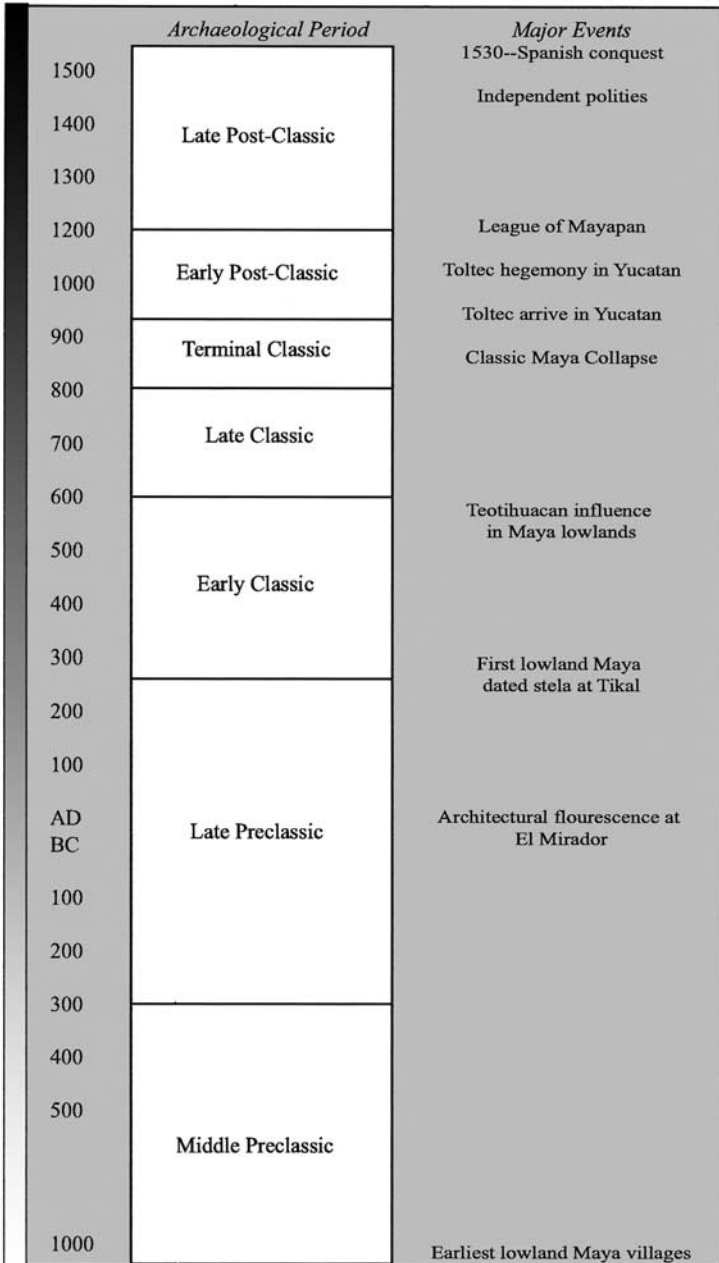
Archaeological Period

Major Events

1530--Spanish conquest

1500

Independent polities

1400

Late Post-Classic

1300

1200

League of Mayapan

Early Post-Classic

Toltec hegemony in Yucatan

1000

Toltec arrive in Yucatan

900

Terminal Classic

Classic Maya Collapse

800

Late Classic

700

600

Teotihuacan influence in Maya lowlands

500

Early Classic

400

300

First lowland Maya dated stela at Tikal

200

100

AD
BC

Late Preclassic

Architectural flourescence at El Mirador

100

200

300

400

500

Middle Preclassic

1000

Earliest lowland Maya villages